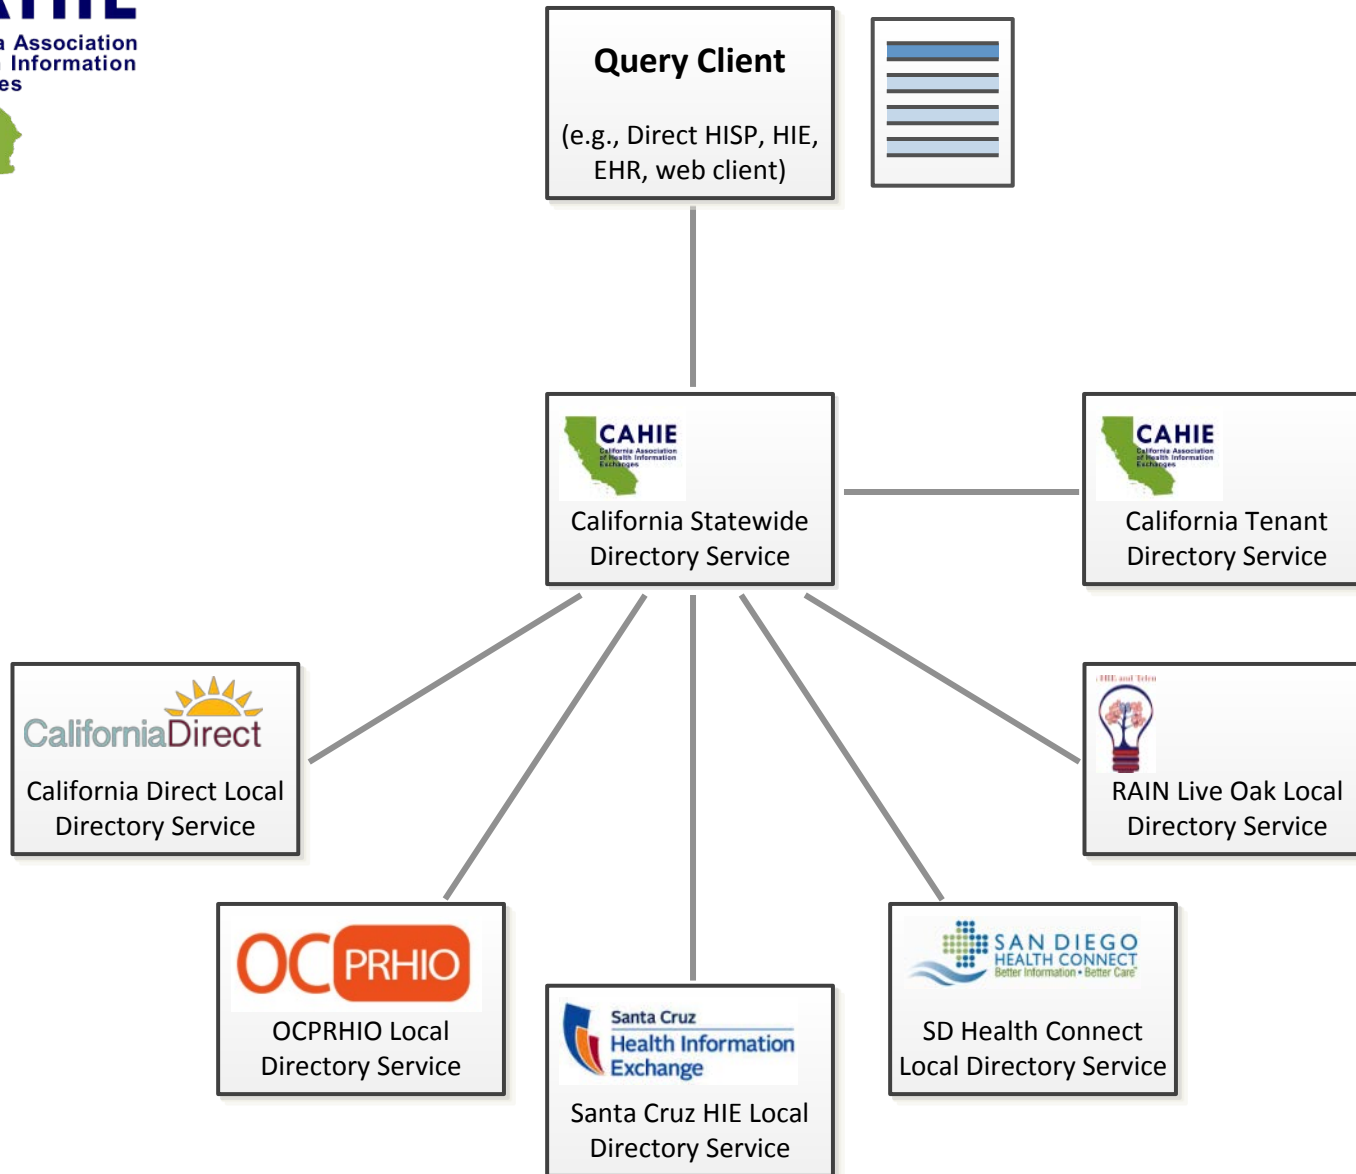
a Association
Information
es

Query Client

(e.g., Direct HISP, HIE, EHR, web client)

CAHIE
California Association of Health Information Exchanges
California Statewide Directory Service

CAHIE
California Association of Health Information Exchanges
California Tenant Directory Service

CaliforniaDirect
California Direct Local Directory Service

HIE and Telen
RAIN Live Oak Local Directory Service

OCPRHIO
OCPRHIO Local Directory Service

Santa Cruz Health Information Exchange
Santa Cruz HIE Local Directory Service

SAN DIEGO HEALTH CONNECT Better Information • Better Care
SD Health Connect Local Directory Service